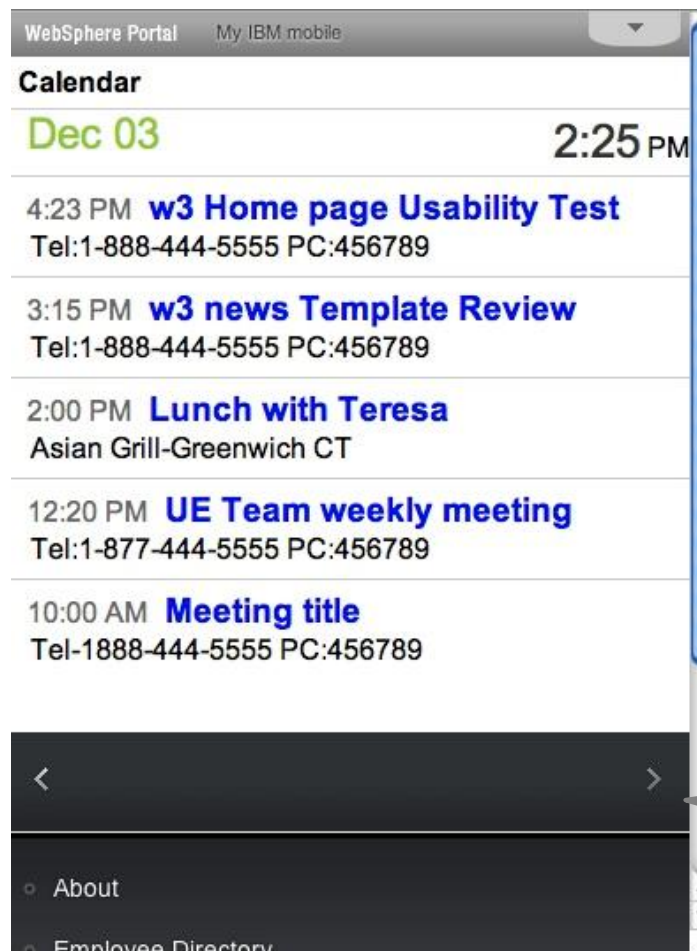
WebSphere Portal My IBM mobile

Calendar

Dec 03 2:25 PM

4:23 PM w3 Home page Usability Test
Tel:1-888-444-5555 PC:456789

3:15 PM w3 news Template Review
Tel:1-888-444-5555 PC:456789

2:00 PM Lunch with Teresa
Asian Grill-Greenwich CT

12:20 PM UE Team weekly meeting
Tel:1-877-444-5555 PC:456789

10:00 AM Meeting title
Tel-1888-444-5555 PC:456789

<
>

About

Employee Directory